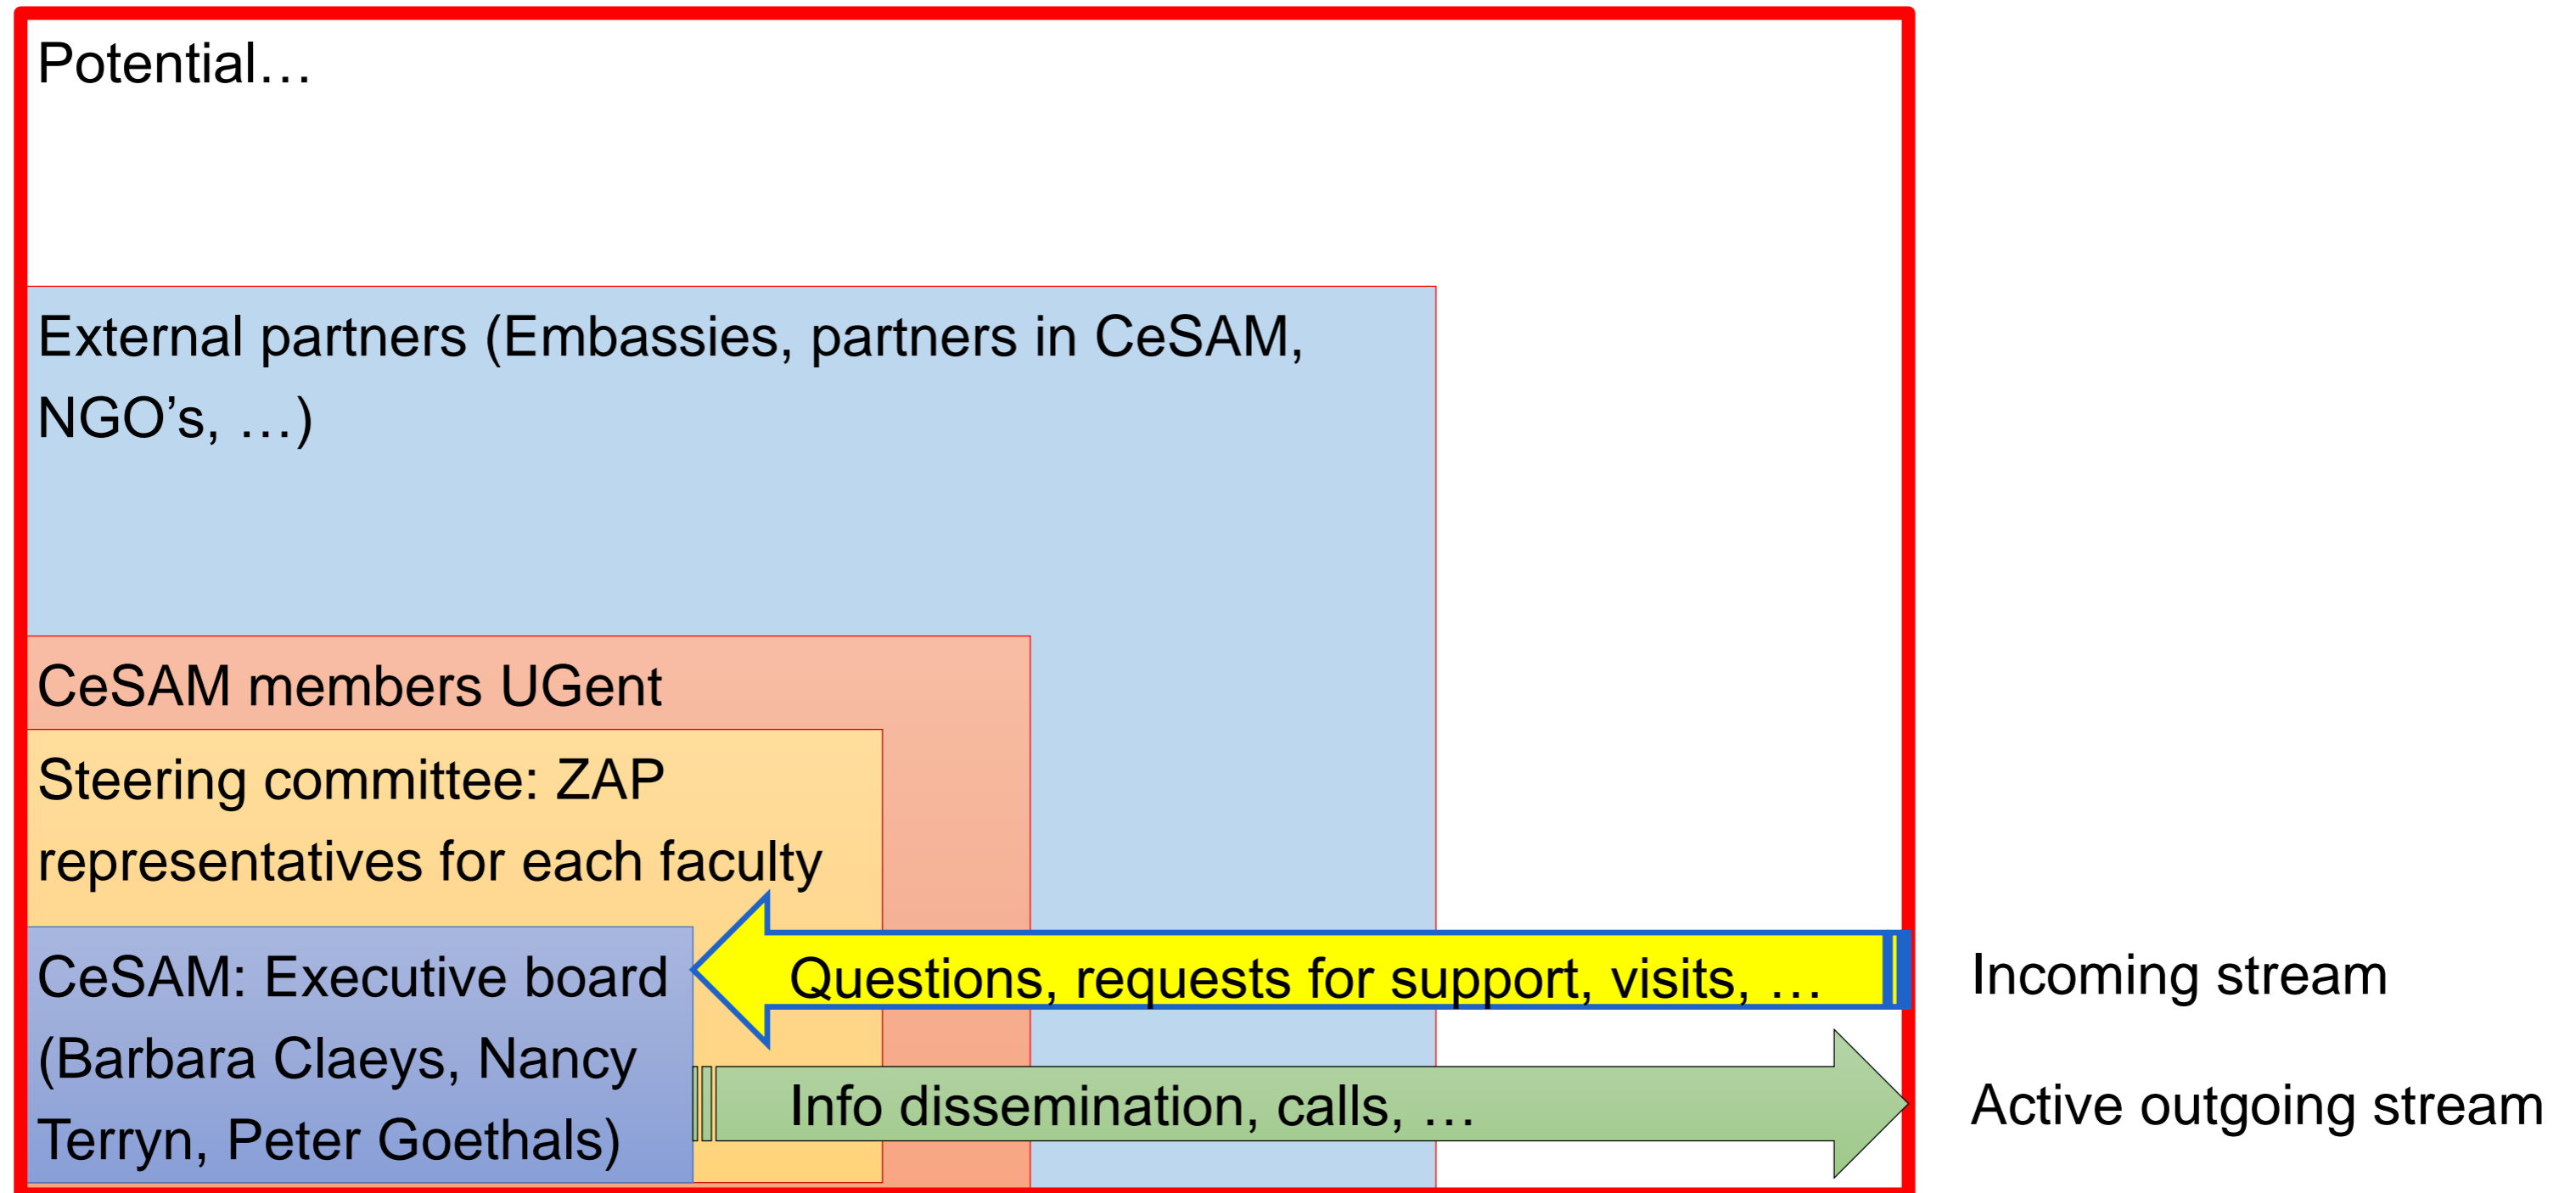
Potential…

External partners (Embassies, partners in CeSAM, NGO’s, …)

CeSAM members UGent

Steering committee: ZAP representatives for each faculty

CeSAM: Executive board (Barbara Claeys, Nancy Terryn, Peter Goethals)

Questions, requests for support, visits, …

Incoming stream

Info dissemination, calls, …

Active outgoing stream